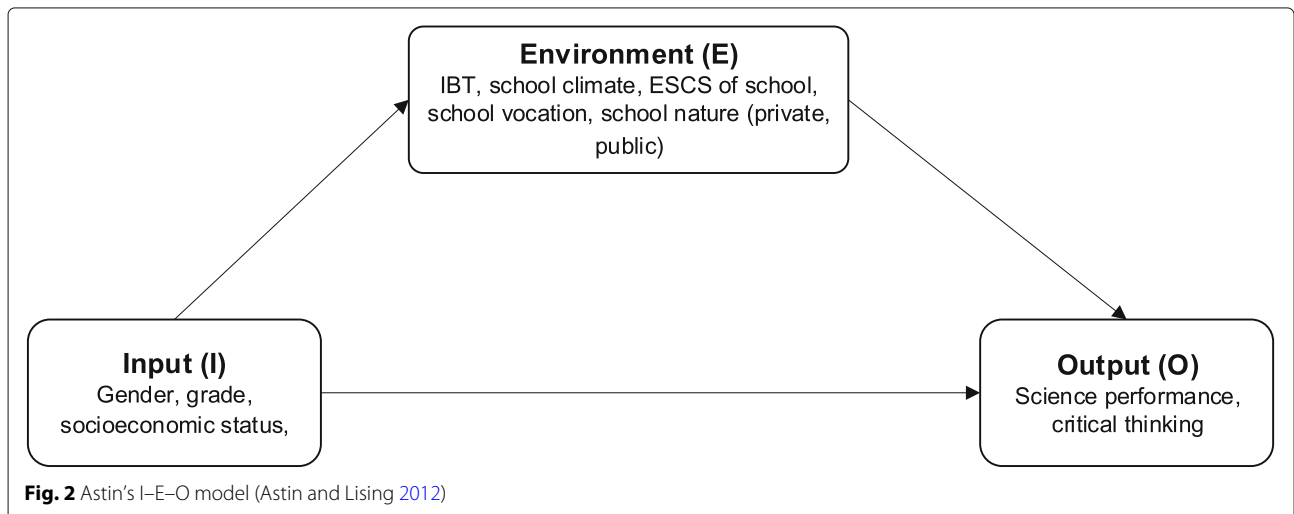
Environment (E)
IBT, school climate, ESCS of school, school vocation, school nature (private, public)

Input (I)
Gender, grade, socioeconomic status,

Output (O)
Science performance, critical thinking

Fig. 2 Astin's I–E–O model (Astin and Lising 2012)